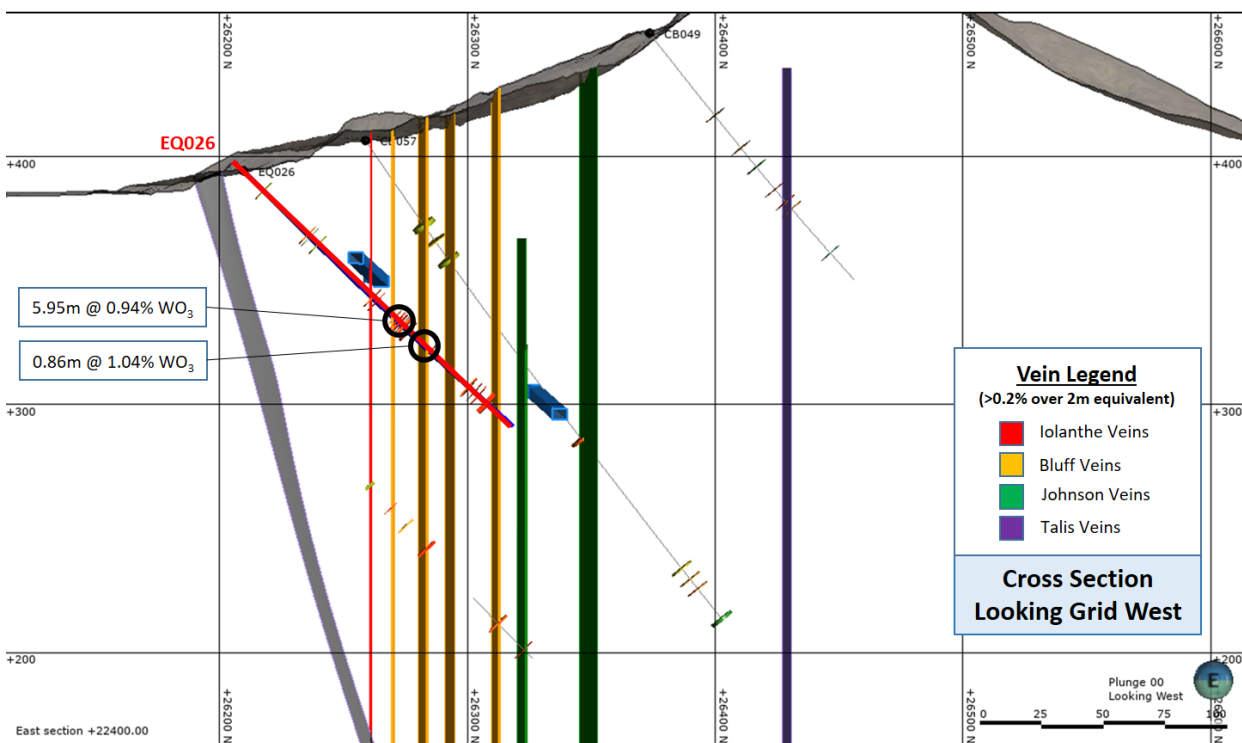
+26200 N
+26300 N
+26400 N
+26500 N
+26600 N
CB049
EQ026
CB057
EQ026
+400
+400
5.95m @ 0.94% $WO_3$
0.86m @ 1.04% $WO_3$
+300
+300
Vein Legend
(>0.2% over 2m equivalent)
Iolanthe Veins
Bluff Veins
Johnson Veins
Talis Veins
Cross Section Looking Grid West
+200
+200
+26200 N
+26300 N
+26400 N
+26500 N
+26600 N
East section +22400.00
Plunge 00
Looking West
E
0 25 50 75 100